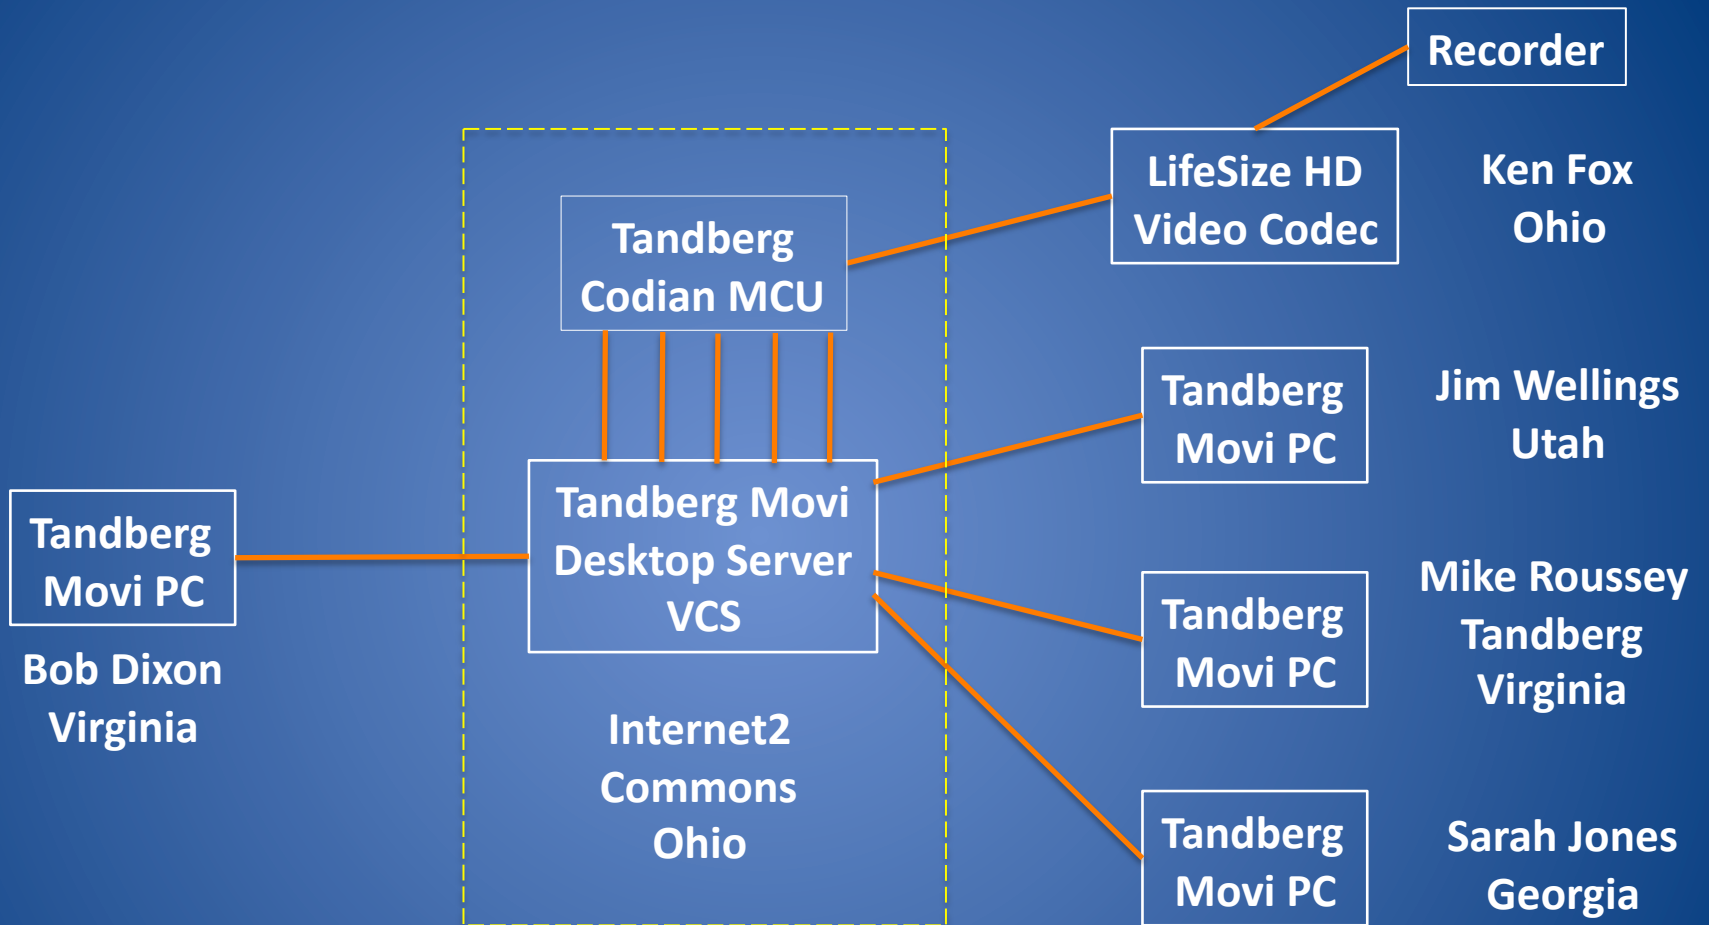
Recorder

Tandberg Codian MCU

LifeSize HD Video Codec

Ken Fox
Ohio

Tandberg Movi PC

Jim Wellings
Utah

Tandberg Movi PC

Bob Dixon
Virginia

Tandberg Movi Desktop Server VCS

Internet2
Commons
Ohio

Tandberg Movi PC

Mike Roussey
Tandberg
Virginia

Tandberg Movi PC

Sarah Jones
Georgia